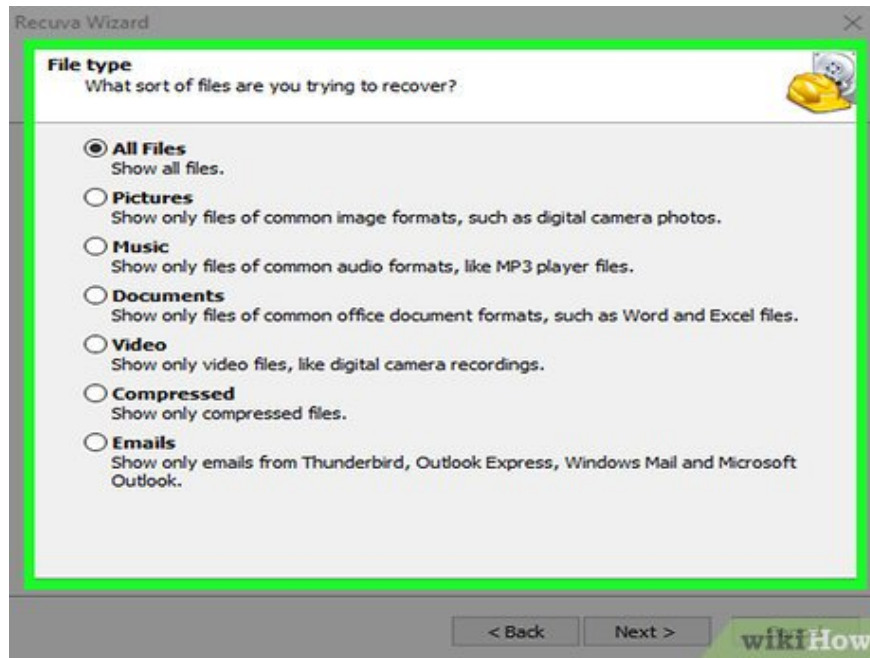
Recuva Wizard

File type
What sort of files are you trying to recover?

All Files
Show all files.

Pictures
Show only files of common image formats, such as digital camera photos.

Music
Show only files of common audio formats, like MP3 player files.

Documents
Show only files of common office document formats, such as Word and Excel files.

Video
Show only video files, like digital camera recordings.

Compressed
Show only compressed files.

Emails
Show only emails from Thunderbird, Outlook Express, Windows Mail and Microsoft Outlook.

< Back Next > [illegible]

wikiHow